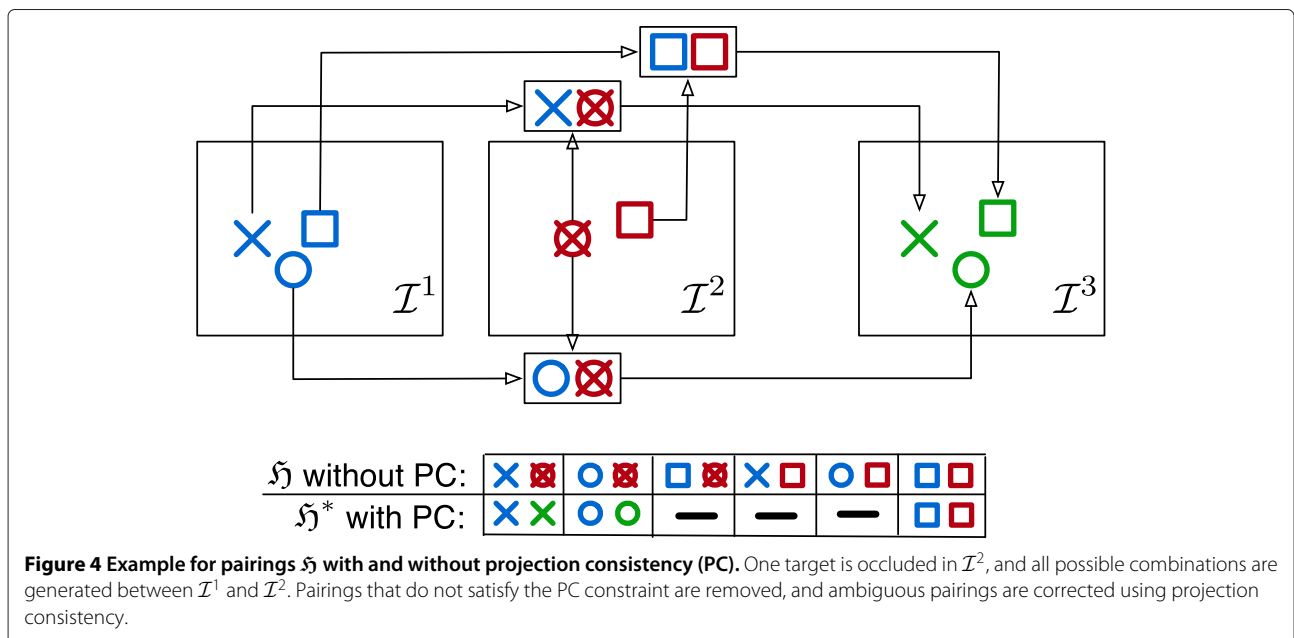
$\mathcal{I}^1$

$\mathcal{I}^2$

$\mathcal{I}^3$

$\mathfrak{H}$ without PC:

$\mathfrak{H}^*$ with PC:

**Figure 4 Example for pairings $\mathfrak{H}$ with and without projection consistency (PC).** One target is occluded in $\mathcal{I}^2$, and all possible combinations are generated between $\mathcal{I}^1$ and $\mathcal{I}^2$. Pairings that do not satisfy the PC constraint are removed, and ambiguous pairings are corrected using projection consistency.